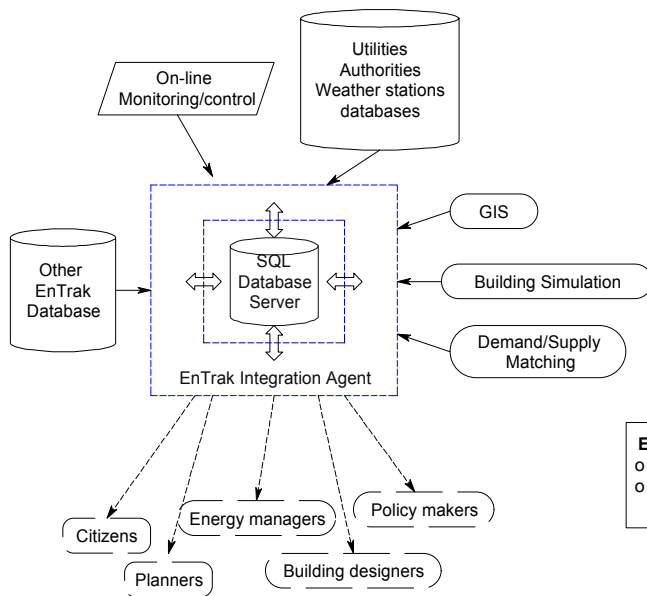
On-line Monitoring/control

Utilities Authorities Weather stations databases

GIS

Other EnTrak Database

SQL Database Server

Building Simulation

Demand/Supply Matching

EnTrak Integration Agent

E
o
o

Citizens

Planners

Energy managers

Building designers

Policy makers